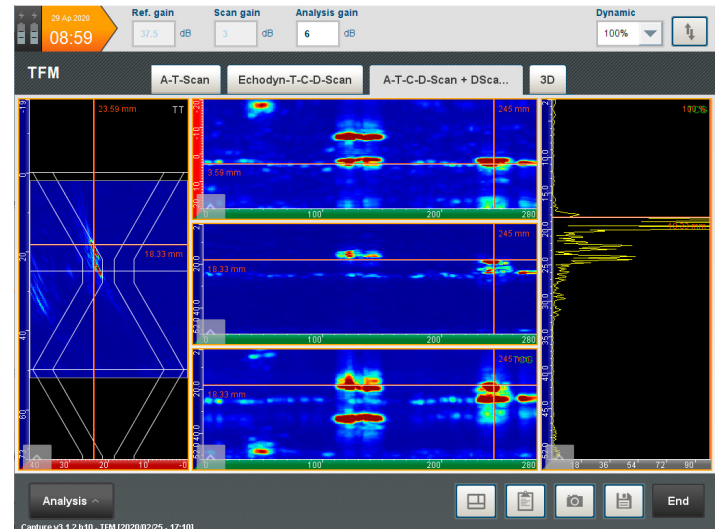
29 Apr 2020
08:59
Ref. gain
37.5 dB
Scan gain
3 dB
Analysis gain
6 dB
Dynamic
100%

TFM
A-T-Scan
Echodyn-T-C-D-Scan
A-T-C-D-Scan + DSca...
3D

23.59 mm
TT
0
20
18.33 mm
40
60
40 30 20 10 0

245 mm
3.59 mm
0 100 200 280

245 mm
18.33 mm
0 100 200 280

245 mm
18.33 mm
0 100 200 280

100%
18 36 54 72 90

Analysis
End
Capture v3.1.2 b10 - TFM [2020/02/25 - 17:10]